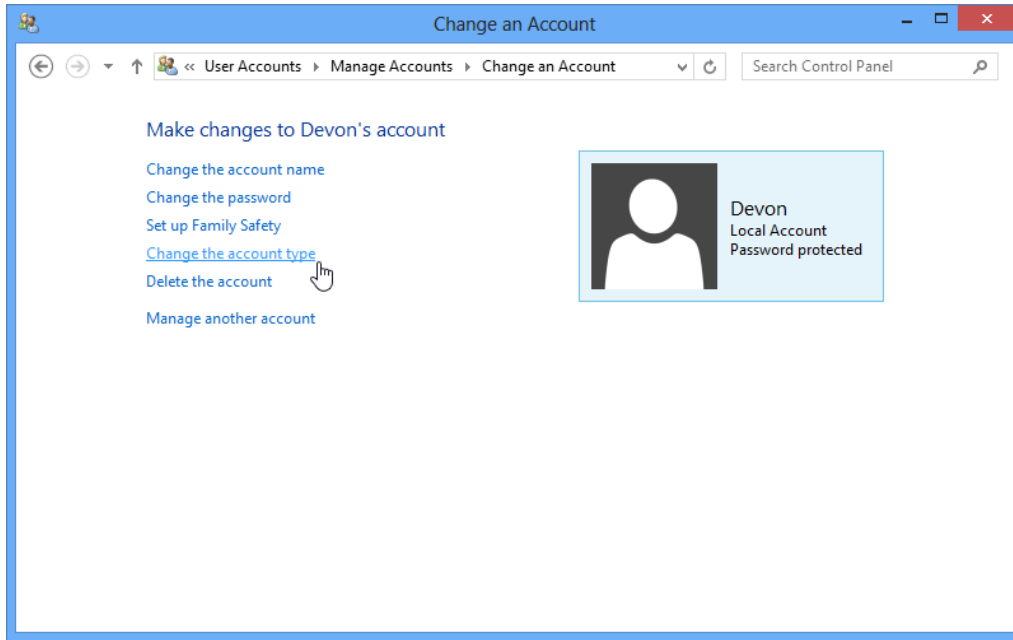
Change an Account

« User Accounts ▸ Manage Accounts ▸ Change an Account

Search Control Panel

Make changes to Devon's account

Change the account name

Change the password

Set up Family Safety

Change the account type

Delete the account

Manage another account

Devon
Local Account
Password protected